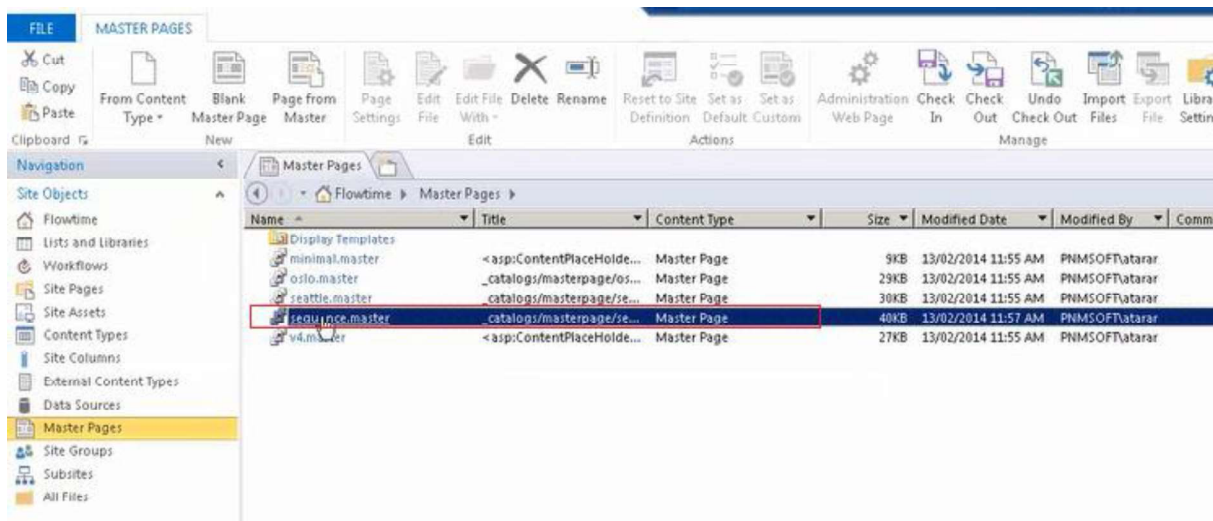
FILE MASTER PAGES

Cut
Copy
Paste
Clipboard

From Content Type
Blank Master Page
Page from Master
New

Page Settings
Edit File
Edit File With
Delete
Rename
Edit

Reset to Site Definition
Set as Default
Set as Custom
Actions

Administration Web Page
Check In
Check Out
Undo Check Out
Import Files
Export File
Libra Settin
Manage

Navigation
Site Objects
Flowtime
Lists and Libraries
Workflows
Site Pages
Site Assets
Content Types
Site Columns
External Content Types
Data Sources
Master Pages
Site Groups
Subsites
All Files

Master Pages

Flowtime ▸ Master Pages ▸

| Name | Title | Content Type | Size | Modified Date | Modified By | Comm |
|---|---|---|---|---|---|---|
| Display Templates | | | | | | |
| minimal.master | <asp:ContentPlaceHolde... | Master Page | 9KB | 13/02/2014 11:55 AM | PNMSOFT\atarar | |
| oslo.master | _catalogs/masterpage/os... | Master Page | 29KB | 13/02/2014 11:55 AM | PNMSOFT\atarar | |
| seattle.master | _catalogs/masterpage/se... | Master Page | 30KB | 13/02/2014 11:55 AM | PNMSOFT\atarar | |
| sequence.master | _catalogs/masterpage/se... | Master Page | 40KB | 13/02/2014 11:57 AM | PNMSOFT\atarar | |
| v4.master | <asp:ContentPlaceHolde... | Master Page | 27KB | 13/02/2014 11:55 AM | PNMSOFT\atarar | |